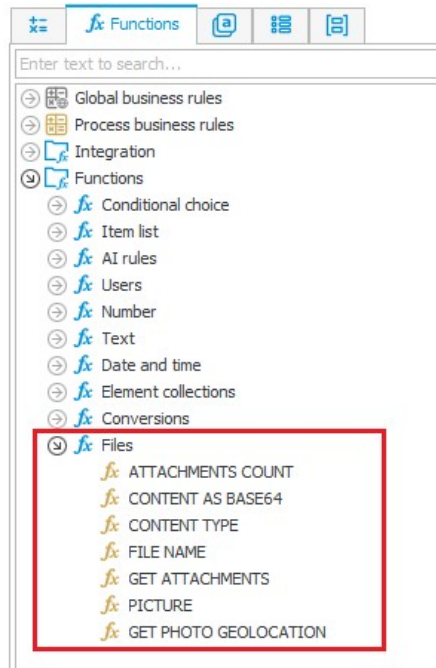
Functions

Enter text to search...

Global business rules
Process business rules
Integration
Functions
Conditional choice
Item list
AI rules
Users
Number
Text
Date and time
Element collections
Conversions
Files
ATTACHMENTS COUNT
CONTENT AS BASE64
CONTENT TYPE
FILE NAME
GET ATTACHMENTS
PICTURE
GET PHOTO GEOLOCATION